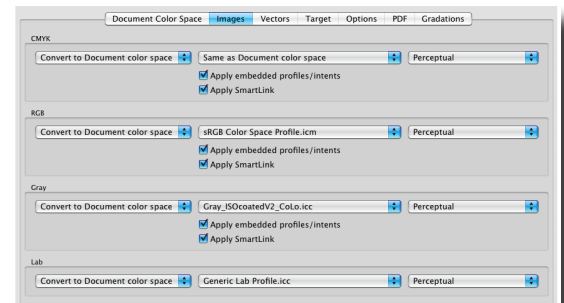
Document Color Space | Images | Vectors | Target | Options | PDF | Gradations

CMYK

Convert to Document color space
Same as Document color space
Perceptual
Apply embedded profiles/intents
Apply SmartLink

RGB

Convert to Document color space
sRGB Color Space Profile.icm
Perceptual
Apply embedded profiles/intents
Apply SmartLink

Gray

Convert to Document color space
Gray_ISOcoatedV2_CoLo.icc
Perceptual
Apply embedded profiles/intents
Apply SmartLink

Lab

Convert to Document color space
Generic Lab Profile.icc
Perceptual